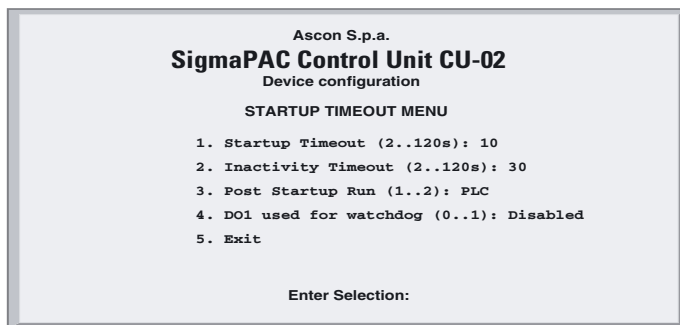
Ascon S.p.a.
SigmaPAC Control Unit CU-02
Device configuration

STARTUP TIMEOUT MENU

1. Startup Timeout (2..120s): 10

2. Inactivity Timeout (2..120s): 30

3. Post Startup Run (1..2): PLC

4. DO1 used for watchdog (0..1): Disabled

5. Exit

Enter Selection: